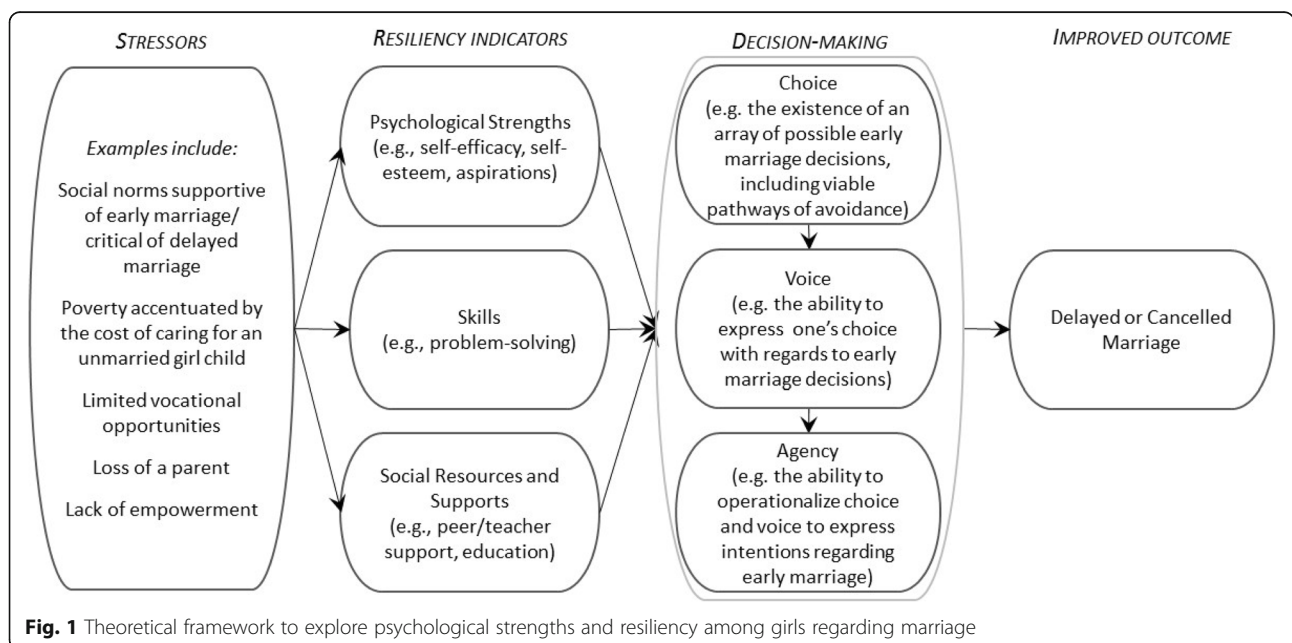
STRESSORS

Examples include:

Social norms supportive of early marriage/ critical of delayed marriage

Poverty accentuated by the cost of caring for an unmarried girl child

Limited vocational opportunities

Loss of a parent

Lack of empowerment

RESILIENCY INDICATORS

Psychological Strengths (e.g., self-efficacy, self-esteem, aspirations)

Skills (e.g., problem-solving)

Social Resources and Supports (e.g., peer/teacher support, education)

DECISION-MAKING

Choice (e.g. the existence of an array of possible early marriage decisions, including viable pathways of avoidance)

Voice (e.g. the ability to express one's choice with regards to early marriage decisions)

Agency (e.g. the ability to operationalize choice and voice to express intentions regarding early marriage)

IMPROVED OUTCOME

Delayed or Cancelled Marriage

**Fig. 1** Theoretical framework to explore psychological strengths and resiliency among girls regarding marriage